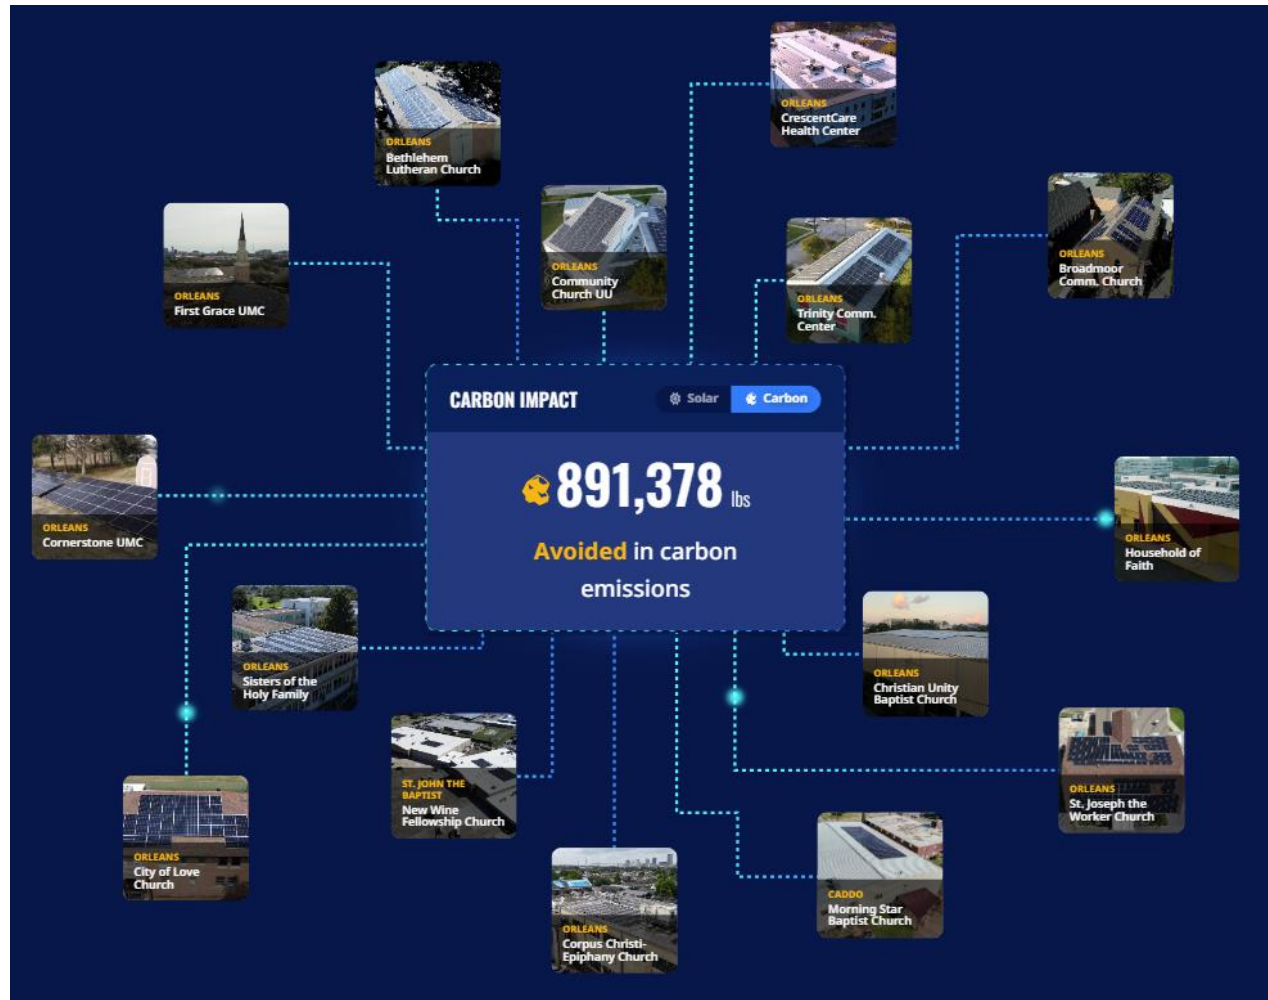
ORLEANS
CrescentCare Health Center

ORLEANS
Bethlehem Lutheran Church

ORLEANS
Community Church UU

ORLEANS
Broadmoor Comm. Church

ORLEANS
First Grace UMC

ORLEANS
Trinity Comm. Center

CARBON IMPACT

Solar

Carbon

891,378 lbs

Avoided in carbon emissions

ORLEANS
Cornerstone UMC

ORLEANS
Household of Faith

ORLEANS
Sisters of the Holy Family

ORLEANS
Christian Unity Baptist Church

ST. JOHN THE BAPTIST
New Wine Fellowship Church

ORLEANS
St. Joseph the Worker Church

ORLEANS
City of Love Church

CADDO
Morning Star Baptist Church

ORLEANS
Corpus Christi-Epiphany Church